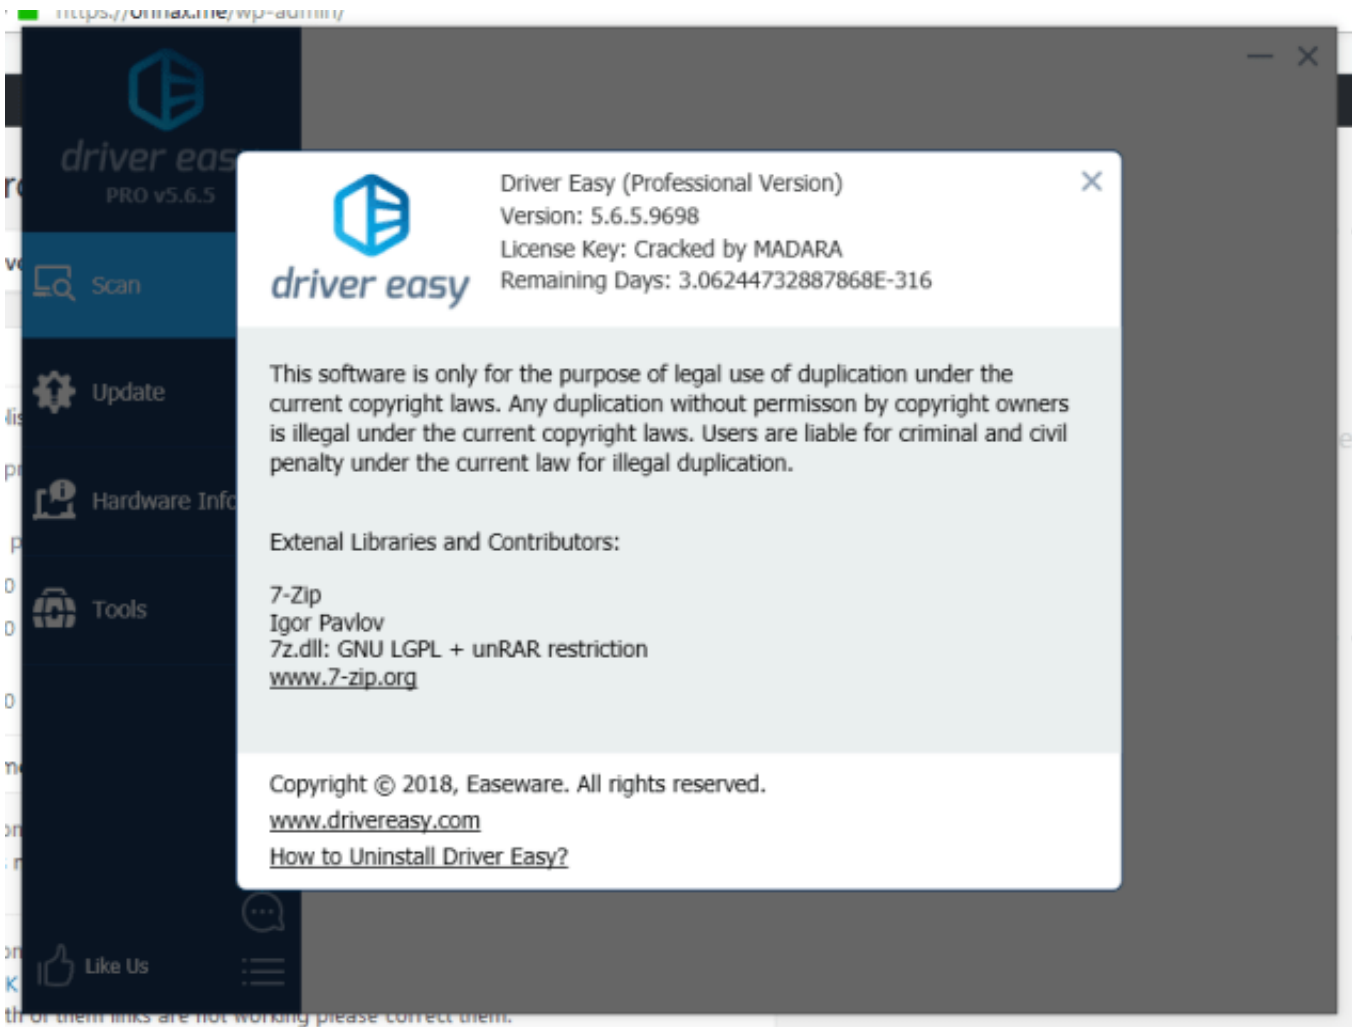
https://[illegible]max.me/wp-admin/

driver eas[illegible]
PRO v5.6.5

Scan
Update
Hardware Info
Tools

Like Us

driver easy

Driver Easy (Professional Version)
Version: 5.6.5.9698
License Key: Cracked by MADARA
Remaining Days: 3.06244732887868E-316

This software is only for the purpose of legal use of duplication under the current copyright laws. Any duplication without permisson by copyright owners is illegal under the current copyright laws. Users are liable for criminal and civil penalty under the current law for illegal duplication.

Extenal Libraries and Contributors:

7-Zip
Igor Pavlov
7z.dll: GNU LGPL + unRAR restriction
www.7-zip.org

Copyright © 2018, Easeware. All rights reserved.
www.drivereasy.com
How to Uninstall Driver Easy?

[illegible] of them links are not working please correct them.